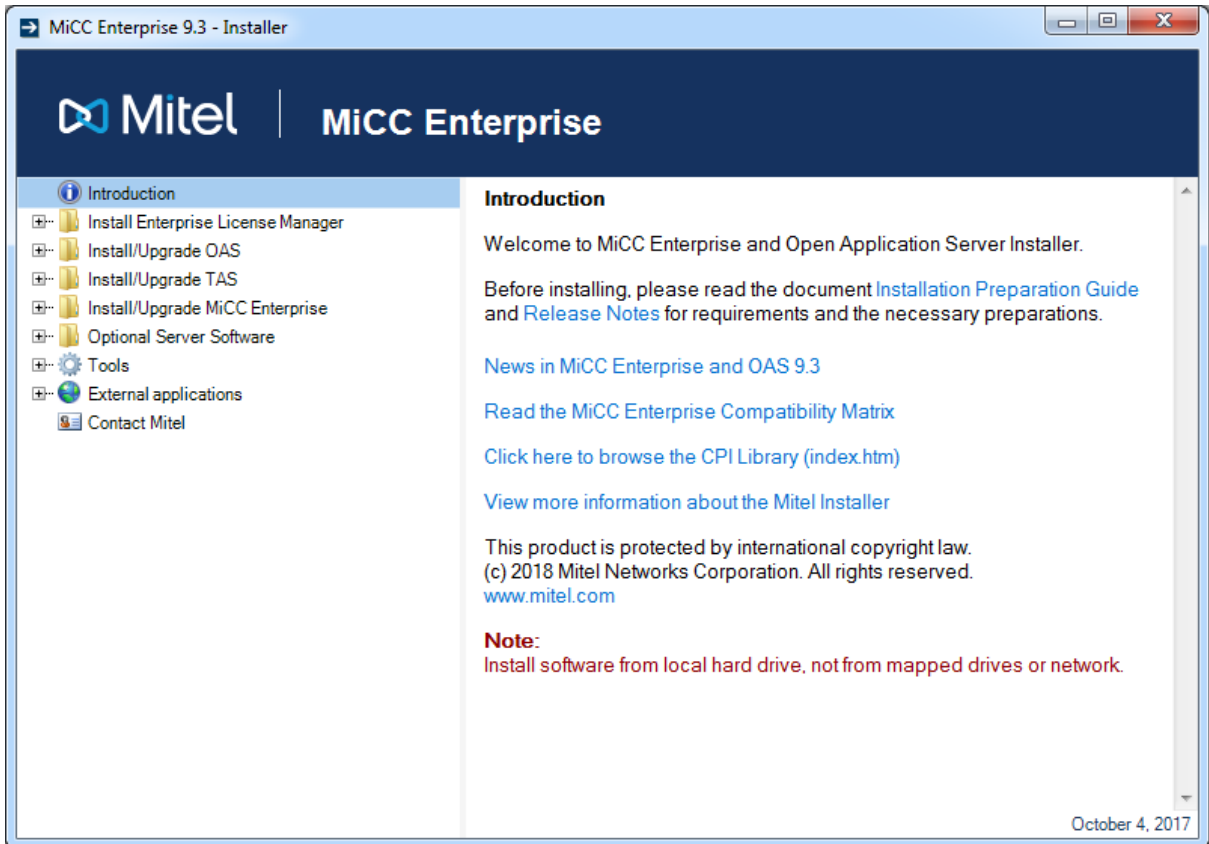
MiCC Enterprise 9.3 - Installer

Mitel | MiCC Enterprise

Introduction
Install Enterprise License Manager
Install/Upgrade OAS
Install/Upgrade TAS
Install/Upgrade MiCC Enterprise
Optional Server Software
Tools
External applications
Contact Mitel

Introduction

Welcome to MiCC Enterprise and Open Application Server Installer.

Before installing, please read the document Installation Preparation Guide and Release Notes for requirements and the necessary preparations.

News in MiCC Enterprise and OAS 9.3

Read the MiCC Enterprise Compatibility Matrix

Click here to browse the CPI Library (index.htm)

View more information about the Mitel Installer

This product is protected by international copyright law.
(c) 2018 Mitel Networks Corporation. All rights reserved.
www.mitel.com

Note:
Install software from local hard drive, not from mapped drives or network.

October 4, 2017